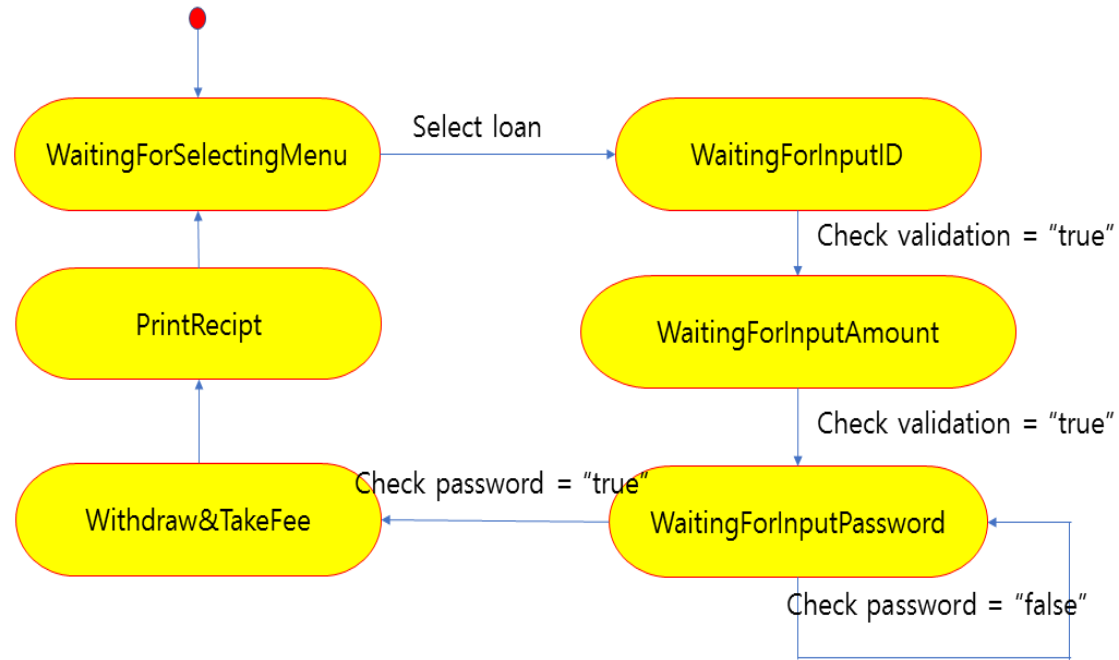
WaitingForSelectingMenu

Select loan

WaitingForInputID

Check validation = “true”

WaitingForInputAmount

Check validation = “true”

PrintRecipt

Withdraw&TakeFee

Check password = “true”

WaitingForInputPassword

Check password = “false”